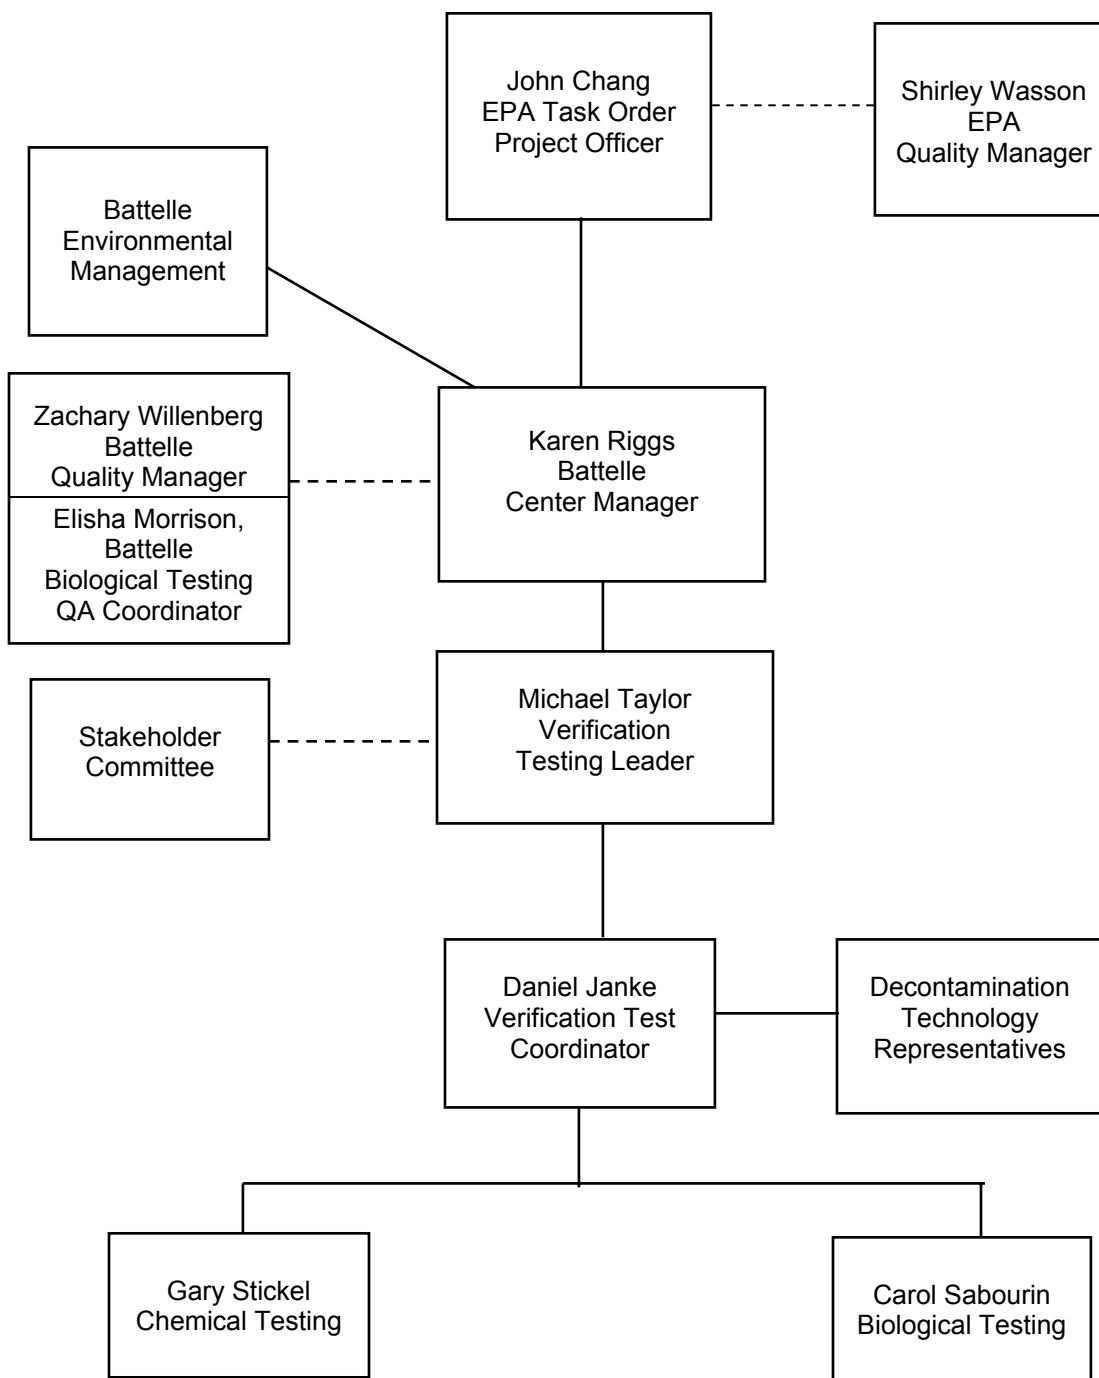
John Chang
EPA Task Order
Project Officer

Shirley Wasson
EPA
Quality Manager

Battelle
Environmental
Management

Zachary Willenberg
Battelle
Quality Manager

Elisha Morrison,
Battelle
Biological Testing
QA Coordinator

Karen Riggs
Battelle
Center Manager

Stakeholder
Committee

Michael Taylor
Verification
Testing Leader

Daniel Janke
Verification Test
Coordinator

Decontamination
Technology
Representatives

Gary Stickel
Chemical Testing

Carol Sabourin
Biological Testing